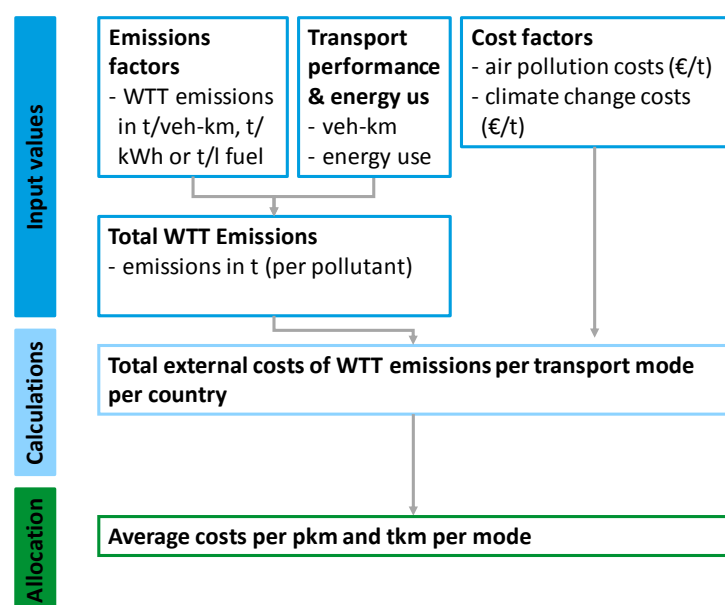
Input values

Emissions factors
- WTT emissions in t/veh-km, t/kWh or t/l fuel

Transport performance & energy us
- veh-km
- energy use

Cost factors
- air pollution costs (€/t)
- climate change costs (€/t)

Total WTT Emissions
- emissions in t (per pollutant)

Calculations

Total external costs of WTT emissions per transport mode per country

Allocation

Average costs per pkm and tkm per mode